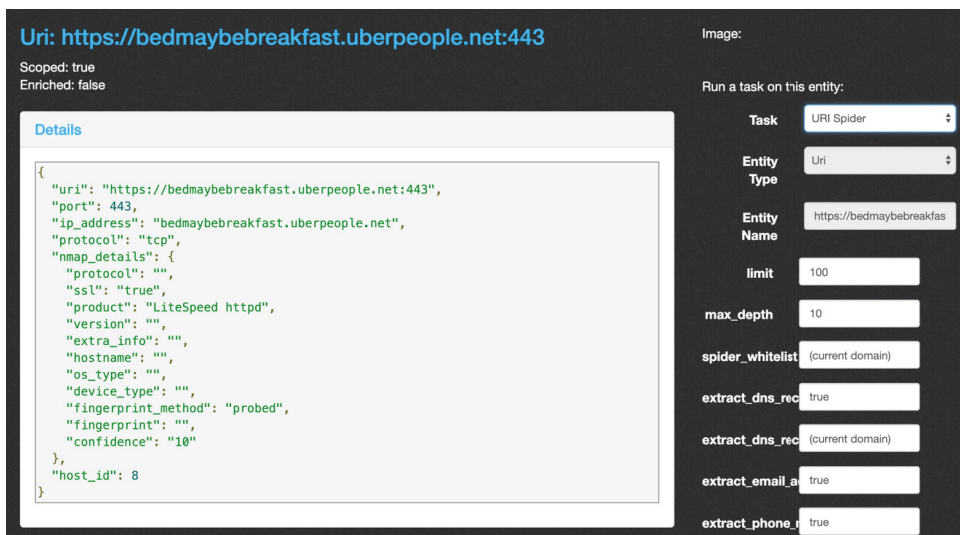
Uri: https://bedmaybebreakfast.uberpeople.net:443

Scoped: true
Enriched: false

Details

{
"uri": "https://bedmaybebreakfast.uberpeople.net:443",
"port": 443,
"ip_address": "bedmaybebreakfast.uberpeople.net",
"protocol": "tcp",
"nmap_details": {
"protocol": "",
"ssl": "true",
"product": "LiteSpeed httpd",
"version": "",
"extra_info": "",
"hostname": "",
"os_type": "",
"device_type": "",
"fingerprint_method": "probed",
"fingerprint": "",
"confidence": "10"
},
"host_id": 8
}

Image:

Run a task on this entity:

Task URI Spider

Entity Type Uri

Entity Name https://bedmaybebreakfas

limit 100

max_depth 10

spider_whitelist (current domain)

extract_dns_rec true

extract_dns_rec (current domain)

extract_email_a true

extract_phone_r true